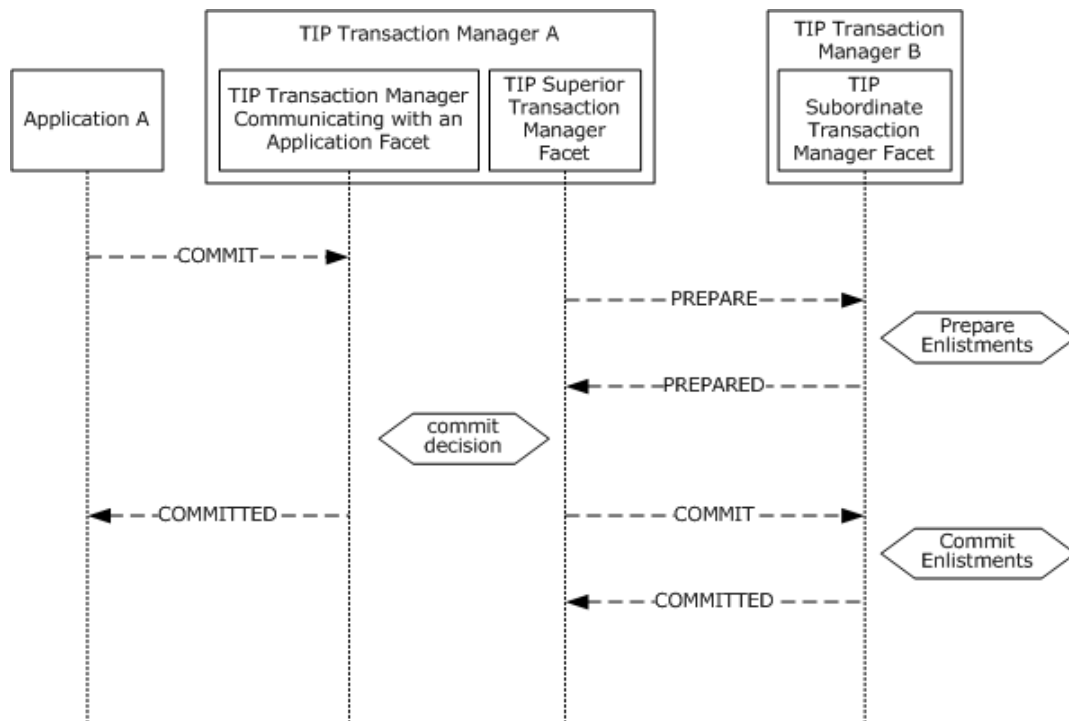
TIP Transaction Manager A

TIP Transaction Manager B

Application A

TIP Transaction Manager Communicating with an Application Facet

TIP Superior Transaction Manager Facet

TIP Subordinate Transaction Manager Facet

COMMIT

PREPARE

Prepare Enlistments

PREPARED

commit decision

COMMITTED

COMMIT

Commit Enlistments

COMMITTED